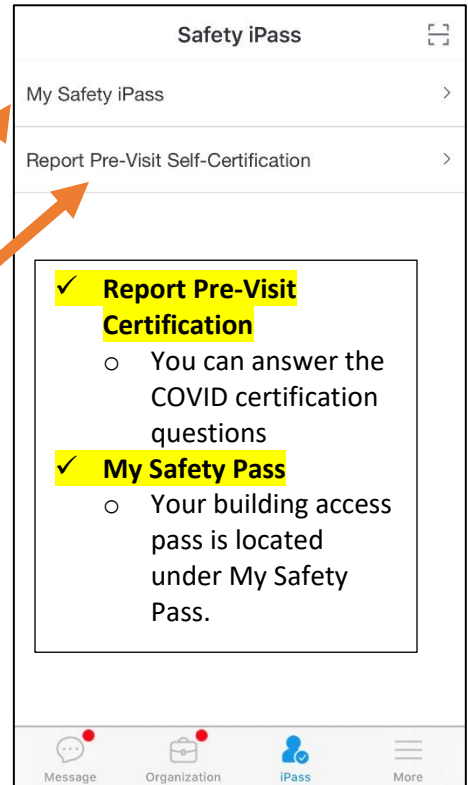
Safety iPass

My Safety iPass >

Report Pre-Visit Self-Certification >

✓ **Report Pre-Visit Certification**
 o You can answer the COVID certification questions
✓ **My Safety Pass**
 o Your building access pass is located under My Safety Pass.

Message Organization iPass More